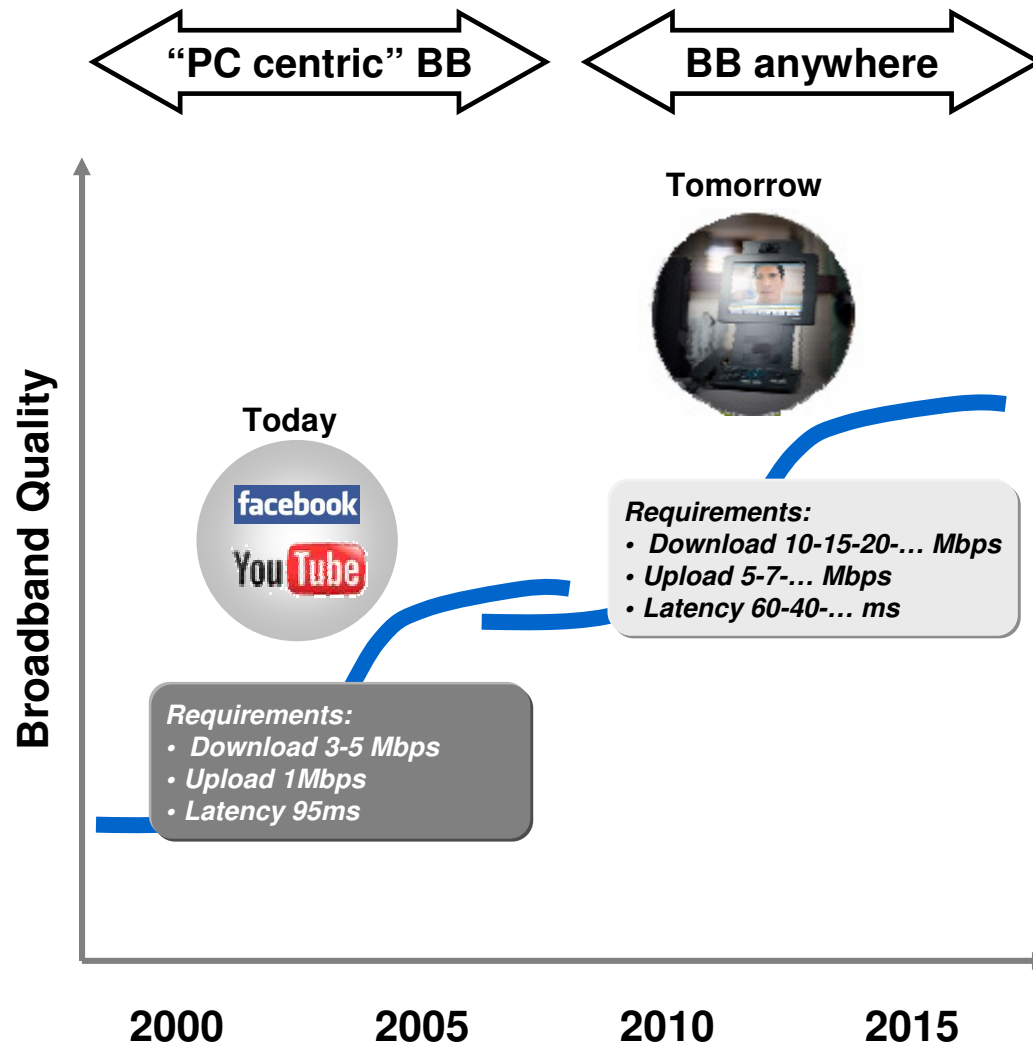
"PC centric" BB

BB anywhere

Broadband Quality

Tomorrow

Today

facebook

YouTube

Requirements:
• Download 10-15-20-… Mbps
• Upload 5-7-… Mbps
• Latency 60-40-… ms

Requirements:
• Download 3-5 Mbps
• Upload 1Mbps
• Latency 95ms

2000

2005

2010

2015